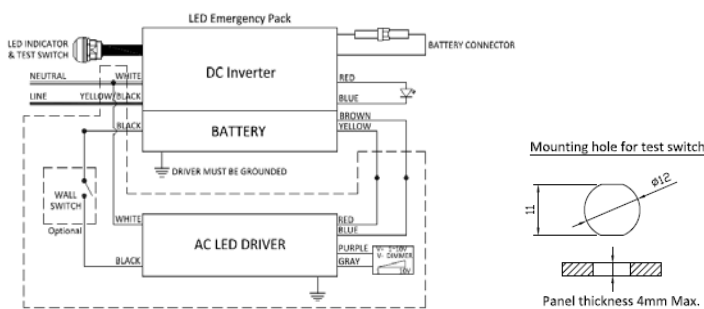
LED Emergency Pack

LED INDICATOR & TEST SWITCH

BATTERY CONNECTOR

DC Inverter

NEUTRAL

WHITE

LINE

YELLOW

BLACK

RED

BLUE

BLACK

BATTERY

BROWN

YELLOW

DRIVER MUST BE GROUNDED

WALL SWITCH

Optional

WHITE

RED

BLUE

AC LED DRIVER

PURPLE

GRAY

V+ 0~10V

V- DIMMER

10V

BLACK

Mounting hole for test switch

ø12

11

Panel thickness 4mm Max.